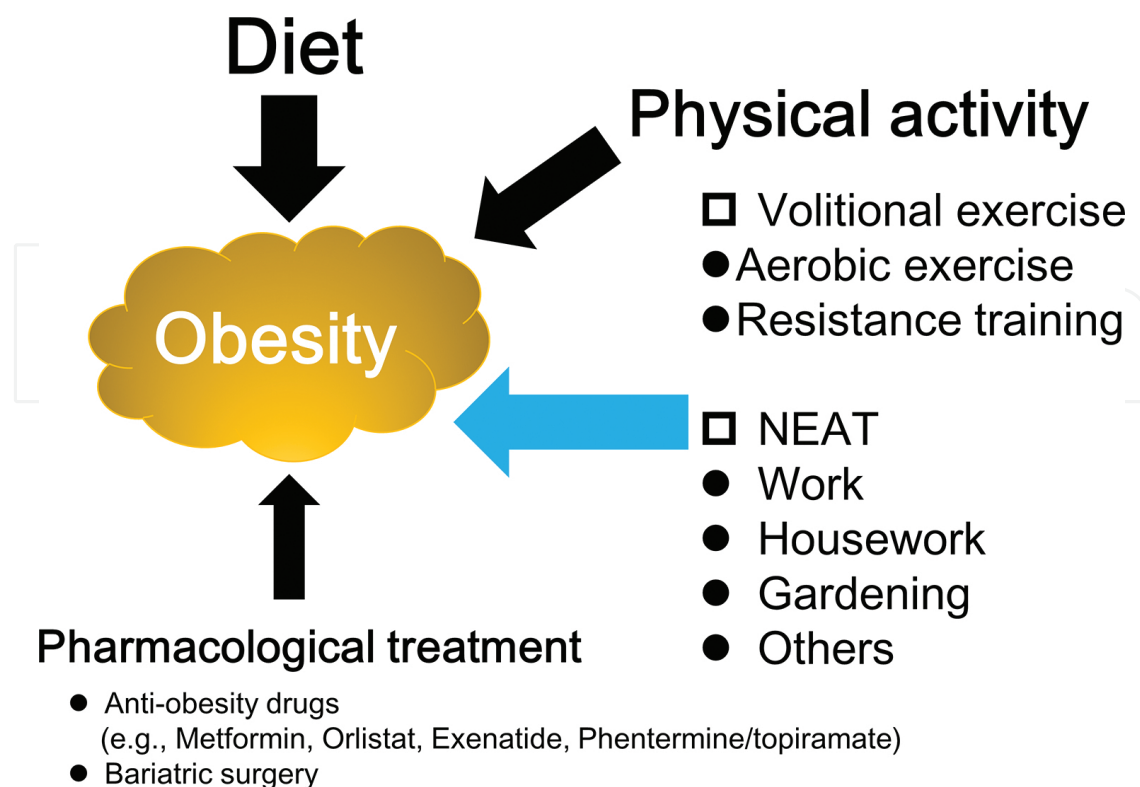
Diet

Physical activity

□ Volitional exercise
● Aerobic exercise
● Resistance training

Obesity

□ NEAT
● Work
● Housework
● Gardening
● Others

Pharmacological treatment
● Anti-obesity drugs
(e.g., Metformin, Orlistat, Exenatide, Phentermine/topiramate)
● Bariatric surgery